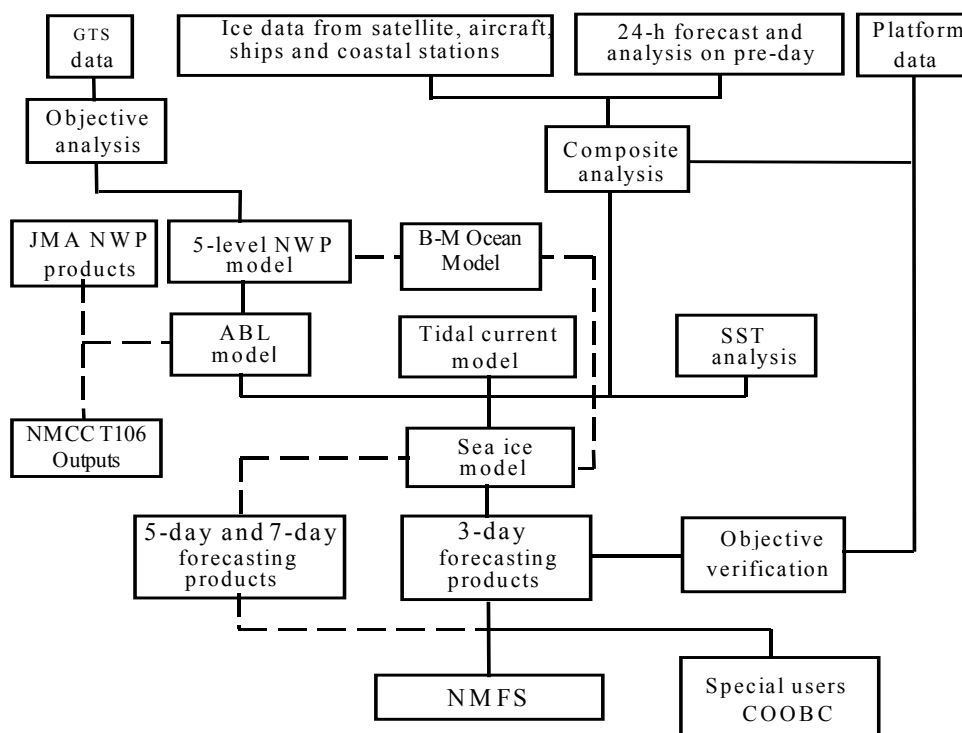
GTS data

Ice data from satellite, aircraft, ships and coastal stations

24-h forecast and analysis on pre-day

Platform data

Objective analysis

Composite analysis

JMA NWP products

5-level NWP model

B-M Ocean Model

ABL model

Tidal current model

SST analysis

NMCC T106 Outputs

Sea ice model

5-day and 7-day forecasting products

3-day forecasting products

Objective verification

NMFS

Special users COOBC